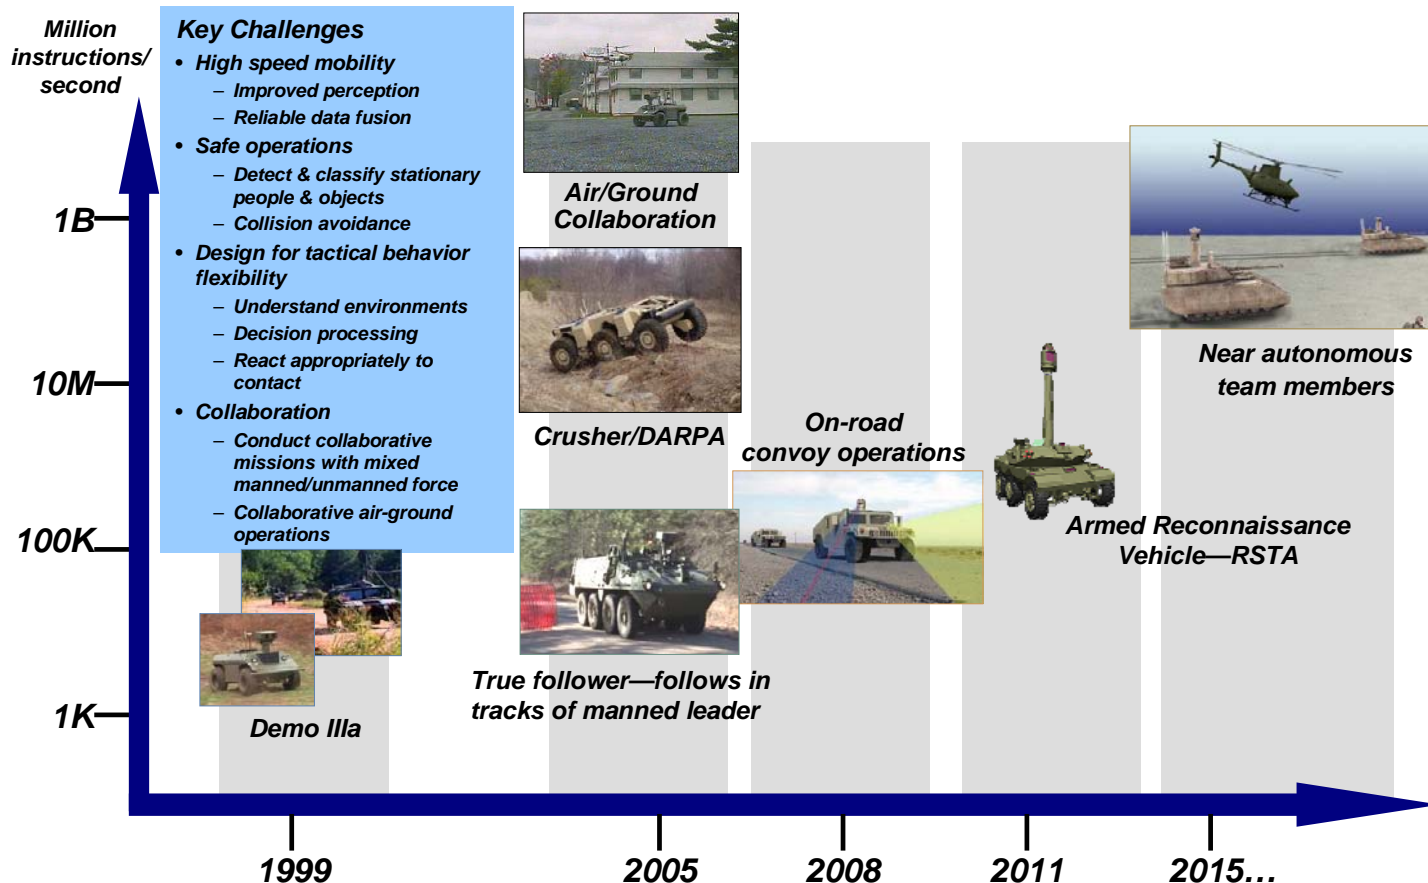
Million instructions/ second

Key Challenges
• High speed mobility
– Improved perception
– Reliable data fusion
• Safe operations
– Detect & classify stationary people & objects
– Collision avoidance
• Design for tactical behavior flexibility
– Understand environments
– Decision processing
– React appropriately to contact
• Collaboration
– Conduct collaborative missions with mixed manned/unmanned force
– Collaborative air-ground operations

1B
10M
100K
1K

Air/Ground Collaboration

Crusher/DARPA

On-road convoy operations

Near autonomous team members

Armed Reconnaissance Vehicle—RSTA

True follower—follows in tracks of manned leader

Demo IIIa

1999
2005
2008
2011
2015…